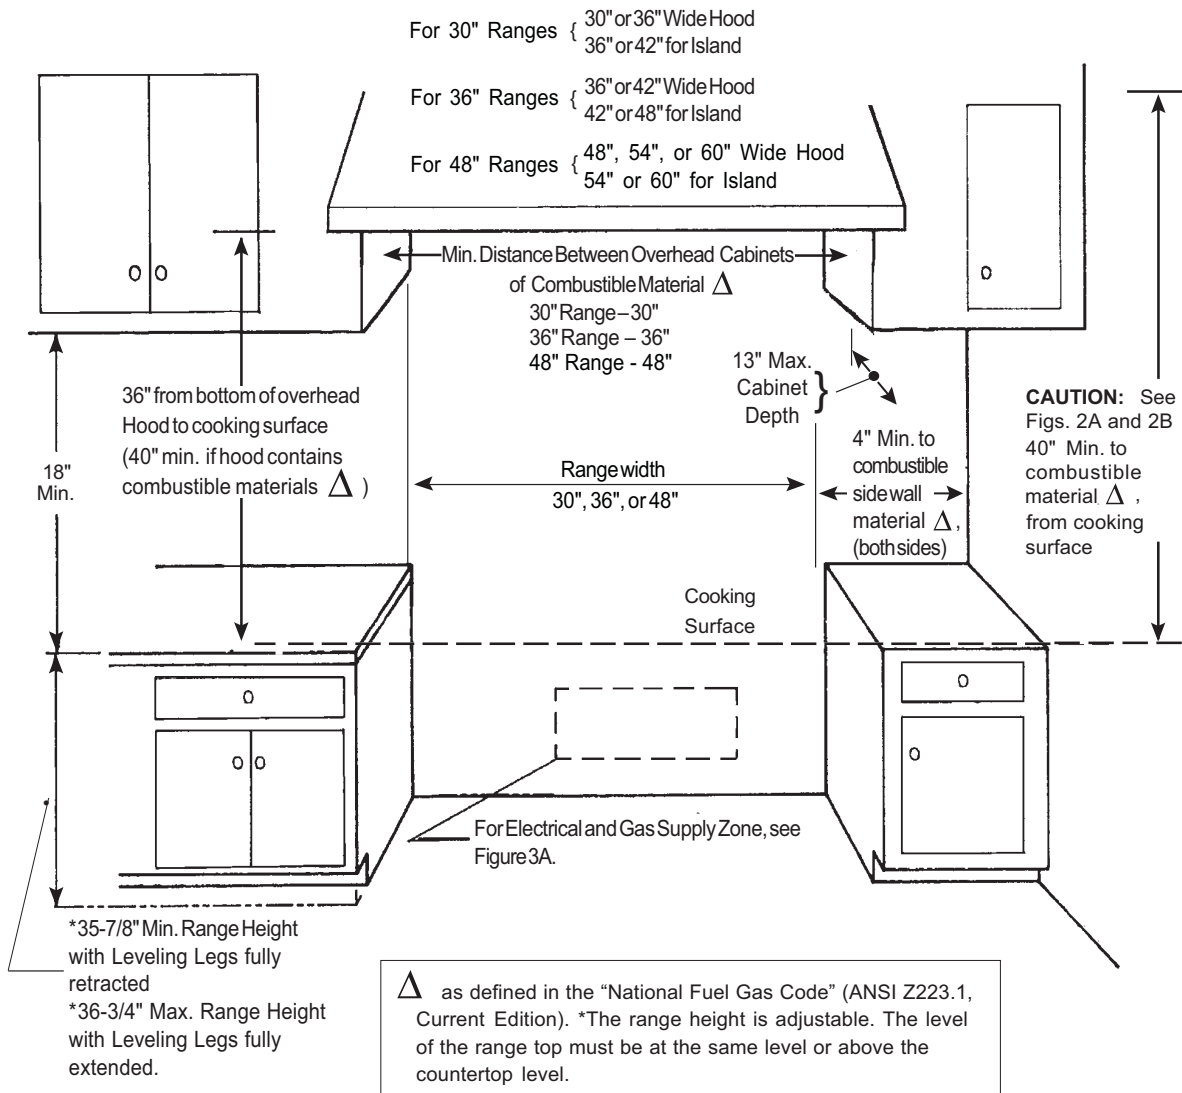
For 30" Ranges { 30" or 36" Wide Hood
36" or 42" for Island

For 36" Ranges { 36" or 42" Wide Hood
42" or 48" for Island

For 48" Ranges { 48", 54", or 60" Wide Hood
54" or 60" for Island

Min. Distance Between Overhead Cabinets of Combustible Material $\Delta$
30" Range – 30"
36" Range – 36"
48" Range - 48"

13" Max. Cabinet Depth

36" from bottom of overhead Hood to cooking surface (40" min. if hood contains combustible materials $\Delta$ )

18" Min.

Range width
30", 36", or 48"

4" Min. to combustible side wall material $\Delta$, (both sides)

CAUTION: See Figs. 2A and 2B 40" Min. to combustible material $\Delta$, from cooking surface

Cooking Surface

For Electrical and Gas Supply Zone, see Figure 3A.

*35-7/8" Min. Range Height with Leveling Legs fully retracted
*36-3/4" Max. Range Height with Leveling Legs fully extended.

$\Delta$ as defined in the "National Fuel Gas Code" (ANSI Z223.1, Current Edition). *The range height is adjustable. The level of the range top must be at the same level or above the countertop level.